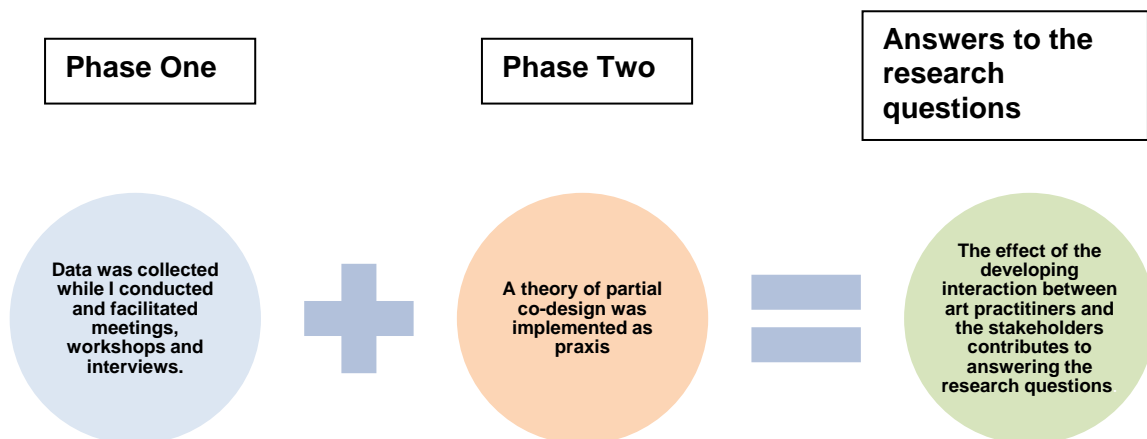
Phase One

Phase Two

Answers to the research questions

Data was collected while I conducted and facilitated meetings, workshops and interviews.

A theory of partial co-design was implemented as praxis

The effect of the developing interaction between art practitiners and the stakeholders contributes to answering the research questions